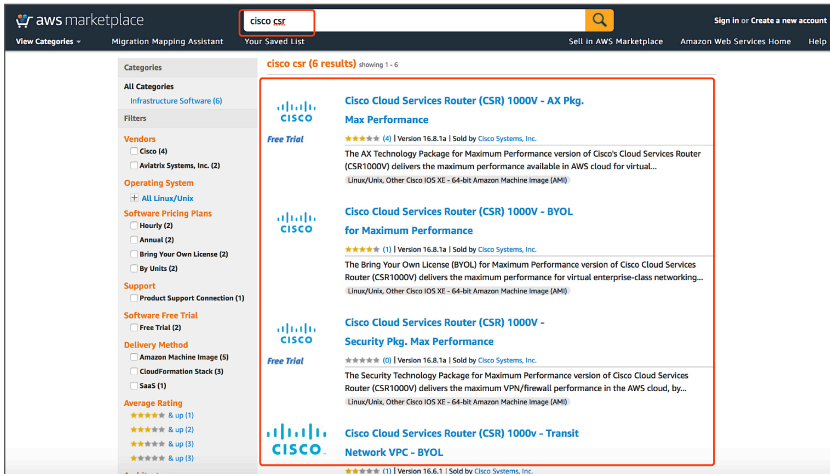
aws marketplace

cisco csr

Sign in or Create a new account

View Categories | Migration Mapping Assistant | Your Saved List | Sell in AWS Marketplace | Amazon Web Services Home | Help

Categories

All Categories

Infrastructure Software (6)

Filters

Vendors

Cisco (4)

Aviatrix Systems, Inc. (2)

Operating System

All Linux/Unix

Software Pricing Plans

Hourly (2)

Annual (2)

Bring Your Own License (2)

By Units (2)

Support

Product Support Connection (1)

Software Free Trial

Free Trial (2)

Delivery Method

Amazon Machine Image (5)

CloudFormation Stack (3)

SaaS (1)

Average Rating

& up (1)

& up (2)

& up (3)

& up (3)

cisco csr (6 results) showing 1 - 6

CISCO

Free Trial

Cisco Cloud Services Router (CSR) 1000V - AX Pkg. Max Performance

(4) | Version 16.8.1a | Sold by Cisco Systems, Inc.

The AX Technology Package for Maximum Performance version of Cisco's Cloud Services Router (CSR1000V) delivers the maximum performance available in AWS cloud for virtual...

Linux/Unix, Other Cisco IOS XE - 64-bit Amazon Machine Image (AMI)

CISCO

Cisco Cloud Services Router (CSR) 1000V - BYOL for Maximum Performance

(1) | Version 16.8.1a | Sold by Cisco Systems, Inc.

The Bring Your Own License (BYOL) for Maximum Performance version of Cisco Cloud Services Router (CSR1000V) delivers the maximum performance for virtual enterprise-class networking...

Linux/Unix, Other Cisco IOS XE - 64-bit Amazon Machine Image (AMI)

CISCO

Free Trial

Cisco Cloud Services Router (CSR) 1000V - Security Pkg. Max Performance

(0) | Version 16.8.1a | Sold by Cisco Systems, Inc.

The Security Technology Package for Maximum Performance version of Cisco Cloud Services Router (CSR1000V) delivers the maximum VPN/firewall performance in the AWS cloud, by...

Linux/Unix, Other Cisco IOS XE - 64-bit Amazon Machine Image (AMI)

CISCO

Cisco Cloud Services Router (CSR) 1000v - Transit Network VPC - BYOL

(1) | Version 16.6.1 | Sold by Cisco Systems, Inc.